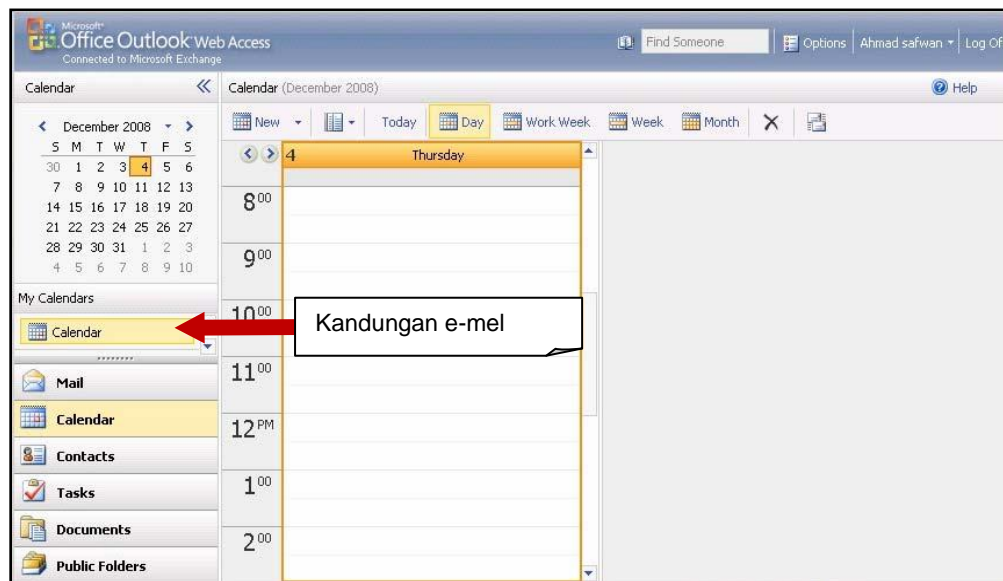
Microsoft Office Outlook Web Access
Connected to Microsoft Exchange

Find Someone
Options | Ahmad safwan | Log Of

Calendar
Calendar (December 2008)
Help

December 2008

| S | M | T | W | T | F | S |
|---|---|---|---|---|---|---|
| 30 | 1 | 2 | 3 | 4 | 5 | 6 |
| 7 | 8 | 9 | 10 | 11 | 12 | 13 |
| 14 | 15 | 16 | 17 | 18 | 19 | 20 |
| 21 | 22 | 23 | 24 | 25 | 26 | 27 |
| 28 | 29 | 30 | 31 | 1 | 2 | 3 |
| 4 | 5 | 6 | 7 | 8 | 9 | 10 |

New | Today | Day | Work Week | Week | Month

4 Thursday

$8^{00}$
$9^{00}$
$10^{00}$
$11^{00}$
$12^{PM}$
$1^{00}$
$2^{00}$

My Calendars
Calendar

Kandungan e-mel

Mail
Calendar
Contacts
Tasks
Documents
Public Folders